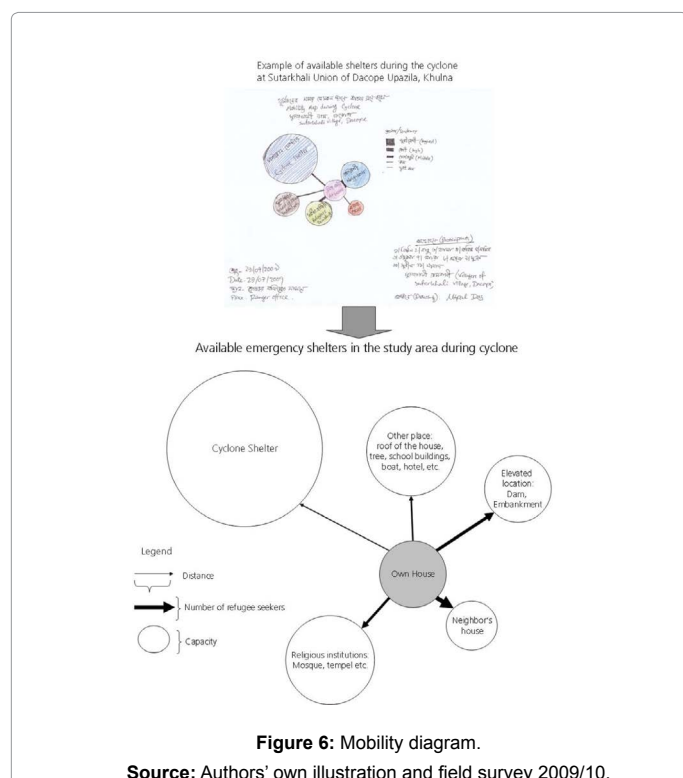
Example of available shelters during the cyclone at Sutarkhali Union of Dacope Upazila, Khulna

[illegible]

Date: 29/07/2009

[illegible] (Village of Sutarkhali village, Dacope)

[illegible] Ashit Das

Available emergency shelters in the study area during cyclone

Cyclone Shelter

Other place: roof of the house, tree, school buildings, boat, hotel, etc.

Elevated location: Dam, Embankment

Own House

Neighbor's house

Religious institutions: Mosque, tempel etc.

Legend

Distance

Number of refugee seekers

Capacity

Figure 6: Mobility diagram.

Source: Authors' own illustration and field survey 2009/10.